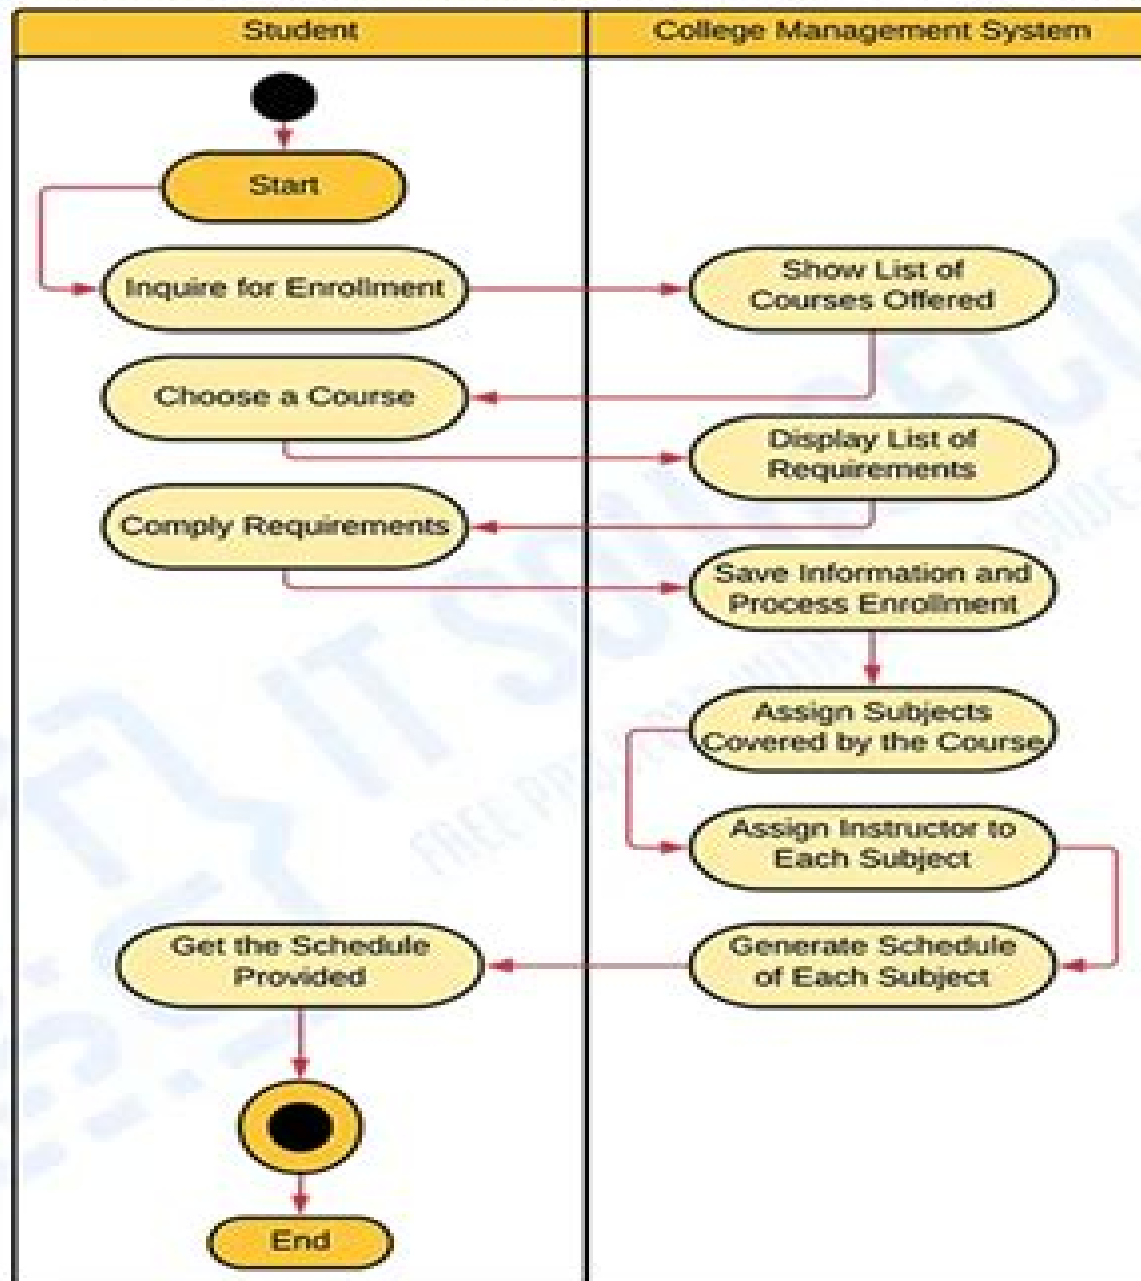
Student

College Management System

Start

Inquire for Enrollment

Show List of Courses Offered

Choose a Course

Display List of Requirements

Comply Requirements

Save Information and Process Enrollment

Assign Subjects Covered by the Course

Assign Instructor to Each Subject

Get the Schedule Provided

Generate Schedule of Each Subject

End